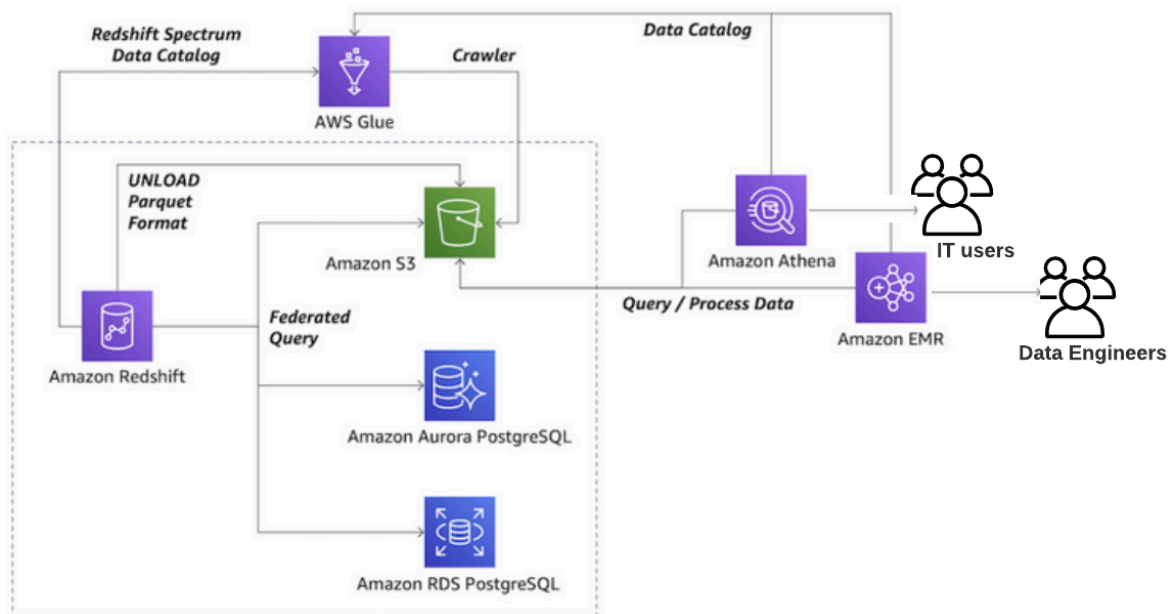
Redshift Spectrum Data Catalog

AWS Glue

Crawler

Data Catalog

UNLOAD Parquet Format

Amazon S3

Amazon Athena

IT users

Amazon Redshift

Federated Query

Query / Process Data

Amazon EMR

Data Engineers

Amazon Aurora PostgreSQL

Amazon RDS PostgreSQL